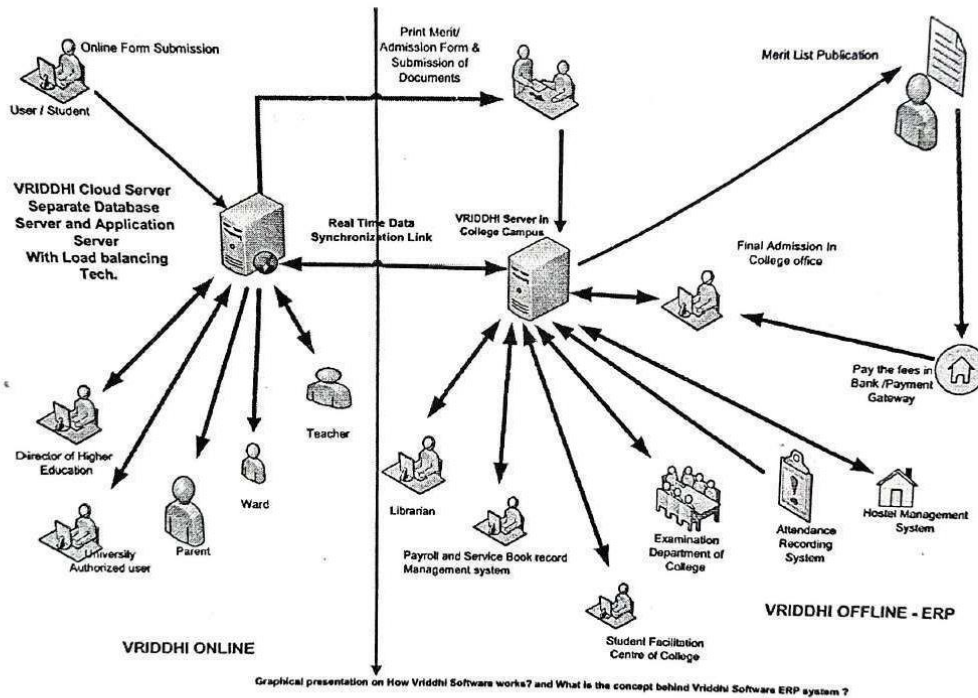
Online Form Submission

User / Student

Print Merit/ Admission Form & Submission of Documents

Merit List Publication

VRIDDHI Cloud Server Separate Database Server and Application Server With Load balancing Tech.

Real Time Data Synchronization Link

VRIDDHI Server in College Campus

Final Admission in College office

Pay the fees in Bank /Payment Gateway

Teacher

Director of Higher Education

Ward

Parent

University Authorized user

Librarian

Payroll and Service Book record Management system

Examination Department of College

Attendance Recording System

Hostel Management System

Student Facilitation Centre of College

VRIDDHI ONLINE

VRIDDHI OFFLINE - ERP

Graphical presentation on How Vriddhi Software works? and What is the concept behind Vriddhi Software ERP system ?